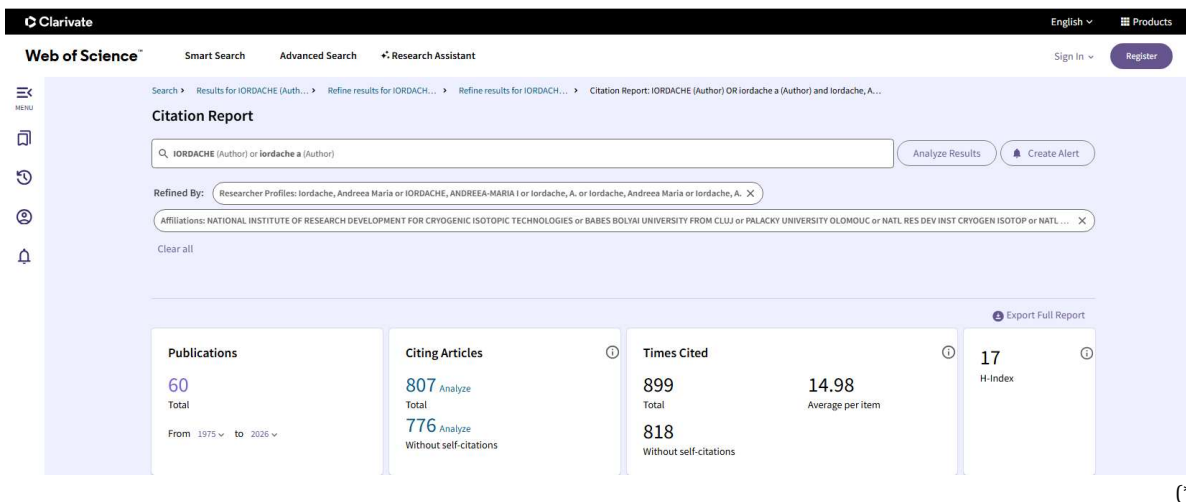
Clarivate

English ∨ Products

Web of Science™ Smart Search Advanced Search Research Assistant Sign In ∨ Register

MENU

Search › Results for IORDACHE (Auth... › Refine results for IORDACH... › Refine results for IORDACH... › Citation Report: IORDACHE (Author) OR iordache a (Author) and Iordache, A...

Citation Report

IORDACHE (Author) or iordache a (Author)

Analyze Results Create Alert

Refined By: Researcher Profiles: Iordache, Andreea Maria or IORDACHE, ANDREEA-MARIA I or Iordache, A. or Iordache, Andreea Maria or Iordache, A. ×

Affiliations: NATIONAL INSTITUTE OF RESEARCH DEVELOPMENT FOR CRYOGENIC ISOTOPIC TECHNOLOGIES or BABES BOLYAI UNIVERSITY FROM CLUJ or PALACKY UNIVERSITY OLOMOUC or NATL RES DEV INST CRYOGEN ISOTOP or NATL ... ×

Clear all

Export Full Report

Publications
60
Total
From 1975 ∨ to 2026 ∨

Citing Articles
807 Analyze
Total
776 Analyze
Without self-citations

Times Cited
899
Total
14.98
Average per item
818
Without self-citations

17
H-Index

('